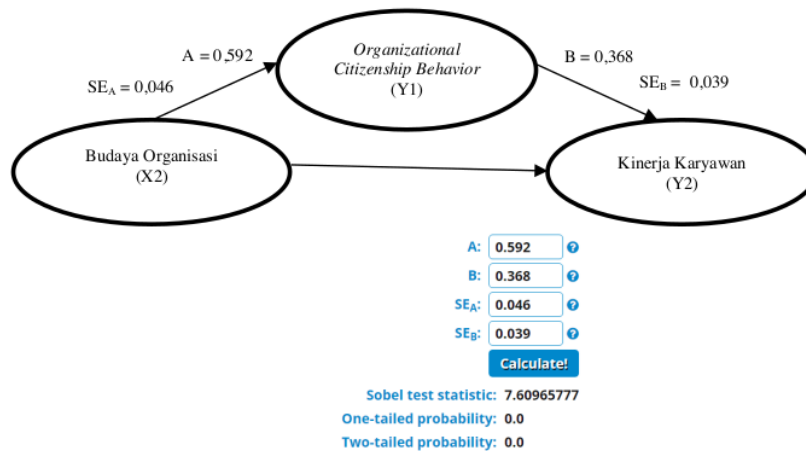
A = 0,592

SE$_A$ = 0,046

Organizational Citizenship Behavior (Y1)

B = 0,368

SE$_B$ = 0,039

Budaya Organisasi (X2)

Kinerja Karyawan (Y2)

A: 0.592

B: 0.368

SE$_A$: 0.046

SE$_B$: 0.039

Calculate!

Sobel test statistic: 7.60965777

One-tailed probability: 0.0

Two-tailed probability: 0.0